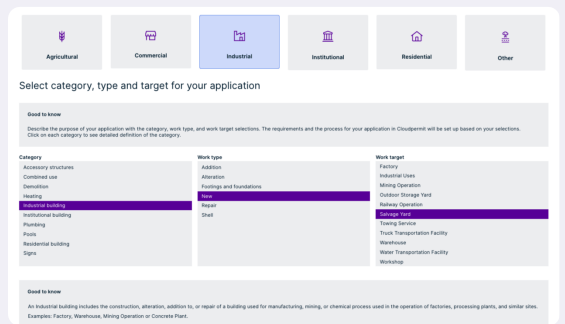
Agricultural

Commercial

Industrial

Institutional

Residential

Other

Select category, type and target for your application

Good to know

Describe the purpose of your application with the category, work type, and work target selections. The requirements and the process for your application in Cloudpermit will be set up based on your selections. Click on each category to see detailed definition of the category.

Category
Accessory structures
Combined use
Demolition
Heating
Industrial building
Institutional building
Plumbing
Pools
Residential building
Signs

Work type
Addition
Alteration
Footings and foundations
New
Repair
Shell

Work target
Factory
Industrial Uses
Mining Operation
Outdoor Storage Yard
Railway Operation
Salvage Yard
Towing Service
Truck Transportation Facility
Warehouse
Water Transportation Facility
Workshop

Good to know

An Industrial building includes the construction, alteration, addition to, or repair of a building used for manufacturing, mining, or chemical process used in the operation of factories, processing plants, and similar sites. Examples: Factory, Warehouse, Mining Operation or Concrete Plant.